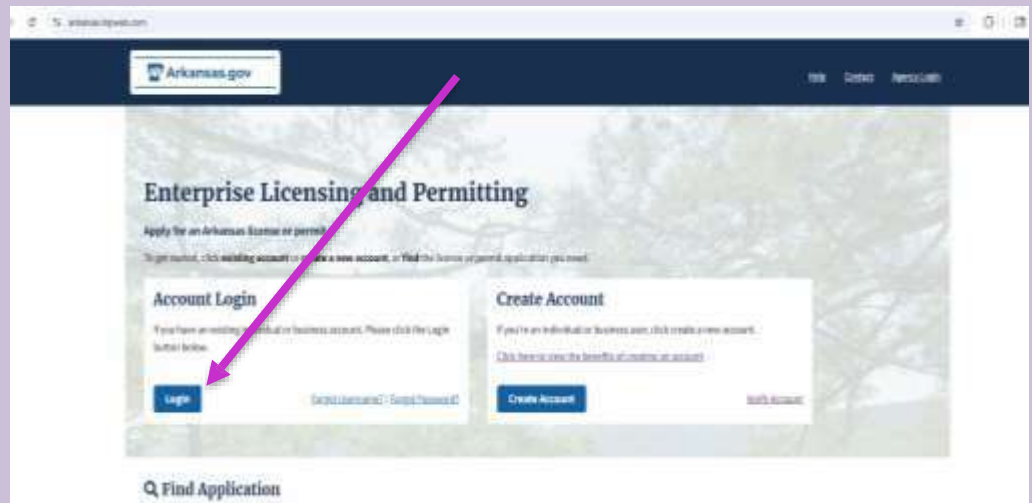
Arkansas.gov

Help Contact Agency Login

Enterprise Licensing and Permitting

Apply for an Arkansas license or permit

To get started, click existing account or create a new account, or Find the license or permit application you need.

Account Login

If you have an existing individual or business account, Please click the Login button below.

Login

Forgot Username? | Forgot Password?

Create Account

If you're an individual or business user, click create a new account.

Click here to view the benefits of creating an account

Create Account

Verify Account

Find Application